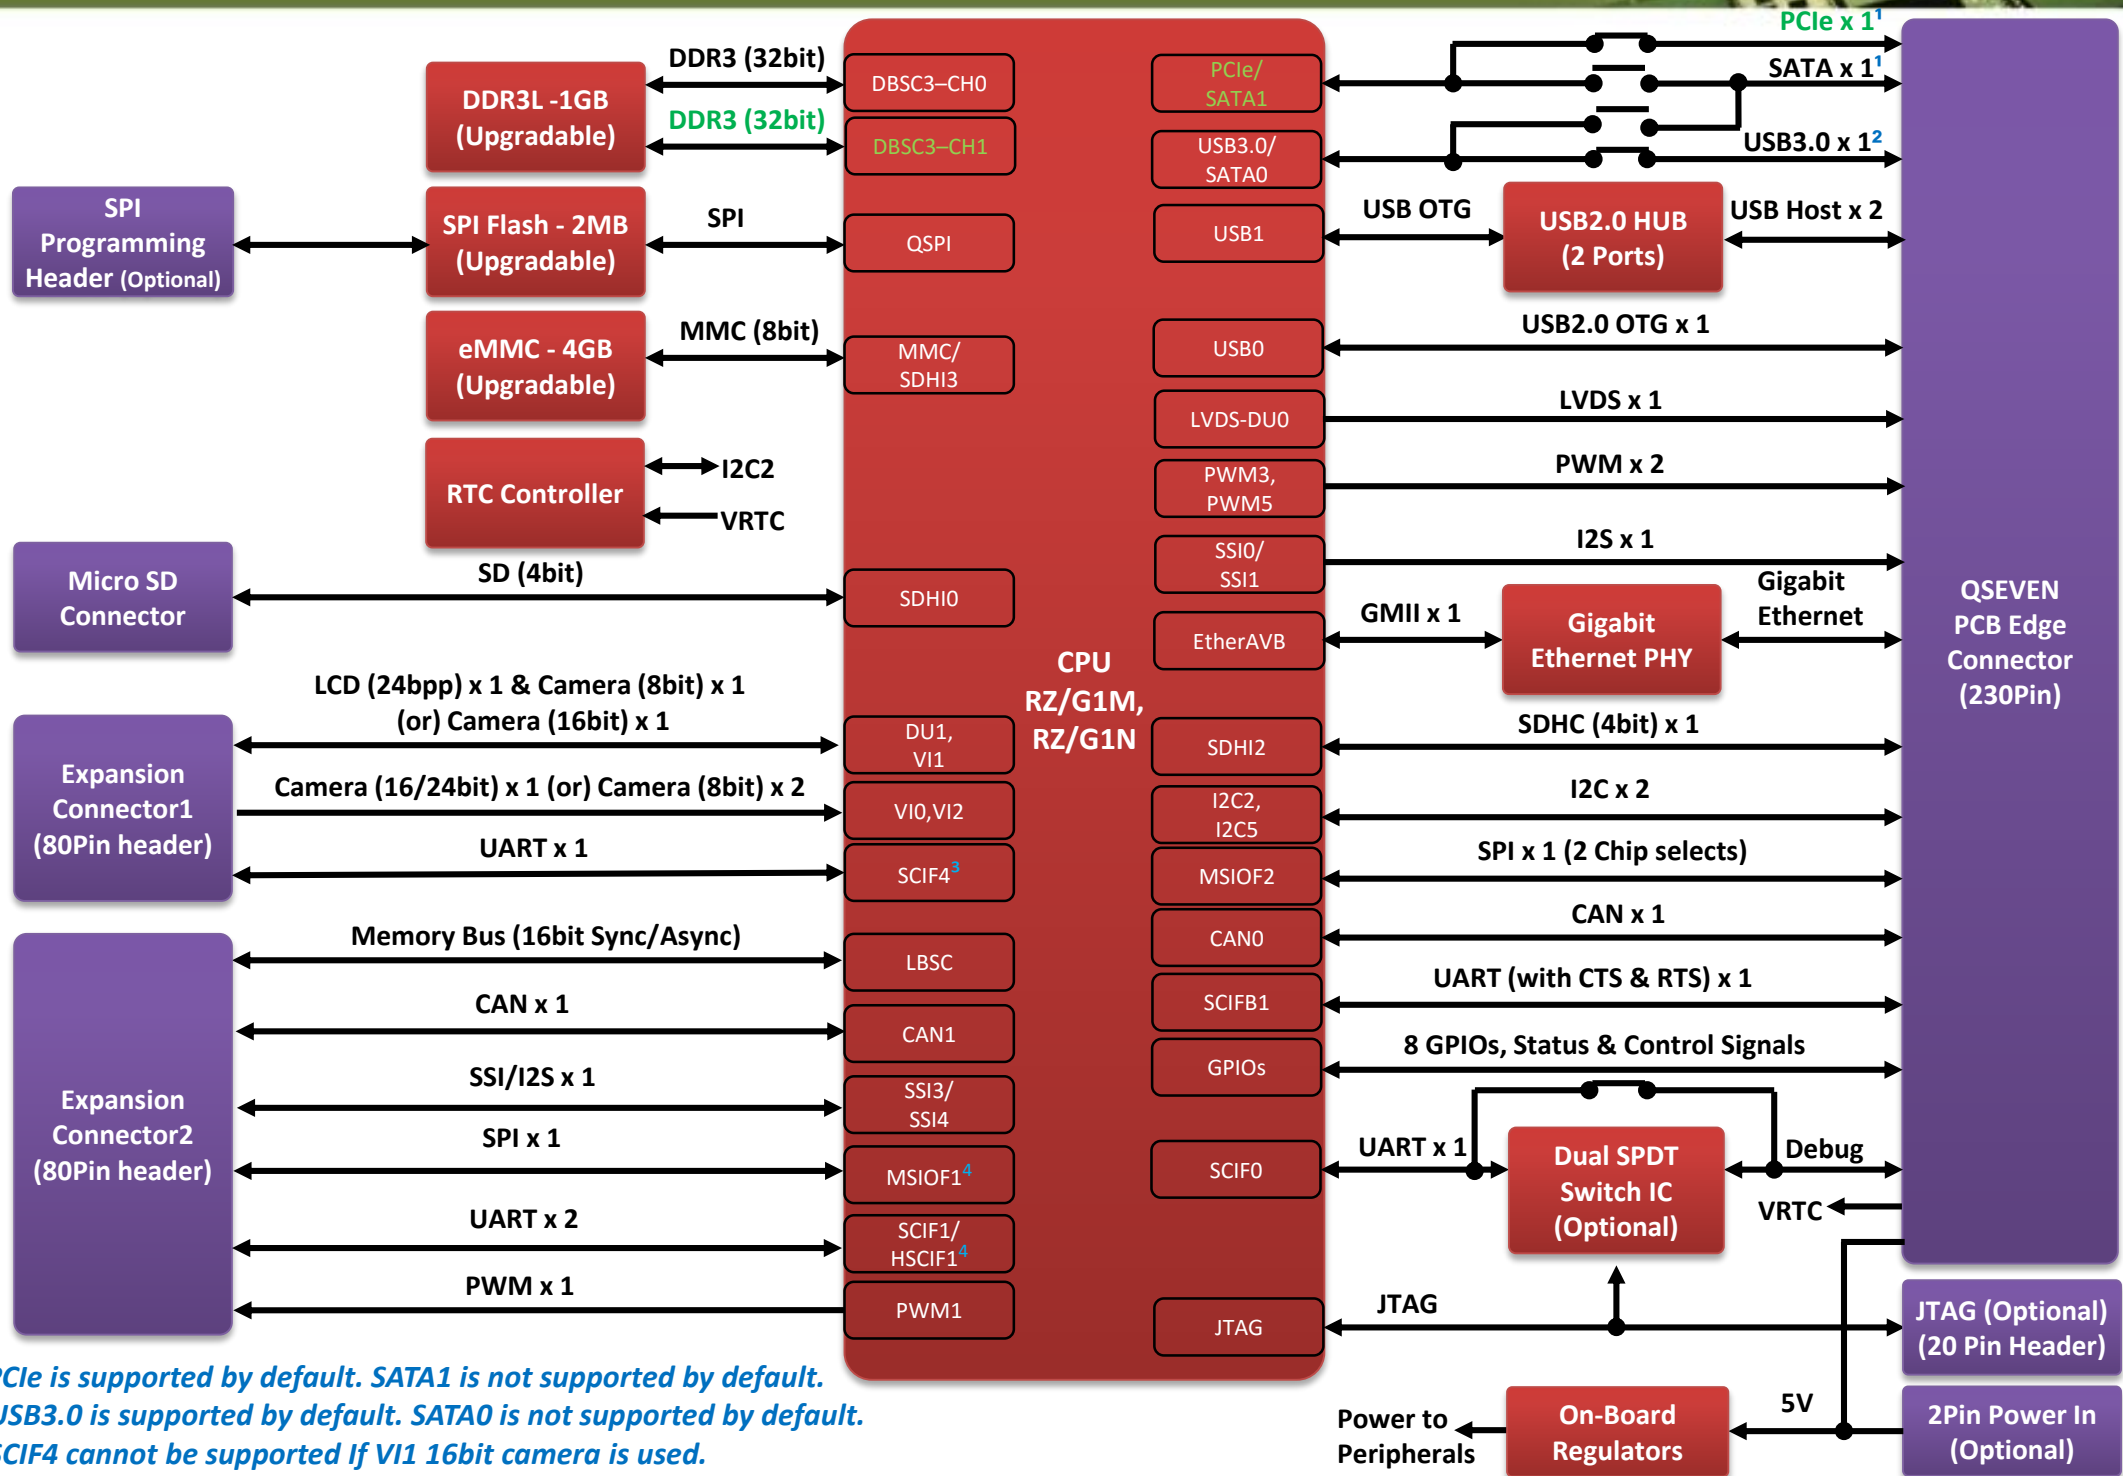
DDR3L -1GB (Upgradable)
DDR3 (32bit)
DDR3 (32bit)
SPI Programming Header (Optional)
SPI Flash - 2MB (Upgradable)
SPI
eMMC - 4GB (Upgradable)
MMC (8bit)
RTC Controller
I2C2
VRTC
Micro SD Connector
SD (4bit)
LCD (24bpp) x 1 & Camera (8bit) x 1 (or) Camera (16bit) x 1
Expansion Connector1 (80Pin header)
Camera (16/24bit) x 1 (or) Camera (8bit) x 2
UART x 1
Expansion Connector2 (80Pin header)
Memory Bus (16bit Sync/Async)
CAN x 1
SSI/I2S x 1
SPI x 1
UART x 2
PWM x 1

DBSC3–CH0
DBSC3–CH1
QSPI
MMC/ SDHI3
SDHI0
DU1, VI1
VI0,VI2
SCIF4$^3$
LBSC
CAN1
SSI3/ SSI4
MSIOF1$^4$
SCIF1/ HSCIF1$^4$
PWM1

CPU RZ/G1M, RZ/G1N

PCIe/ SATA1
USB3.0/ SATA0
USB1
USB0
LVDS-DU0
PWM3, PWM5
SSI0/ SSI1
EtherAVB
SDHI2
I2C2, I2C5
MSIOF2
CAN0
SCIFB1
GPIOs
SCIF0
JTAG

PCIe x 1$^1$
SATA x 1$^1$
USB3.0 x 1$^2$
USB OTG
USB2.0 HUB (2 Ports)
USB Host x 2
USB2.0 OTG x 1
LVDS x 1
PWM x 2
I2S x 1
GMII x 1
Gigabit Ethernet PHY
Gigabit Ethernet
SDHC (4bit) x 1
I2C x 2
SPI x 1 (2 Chip selects)
CAN x 1
UART (with CTS & RTS) x 1
8 GPIOs, Status & Control Signals
UART x 1
Dual SPDT Switch IC (Optional)
Debug
VRTC
JTAG
QSEVEN PCB Edge Connector (230Pin)
JTAG (Optional) (20 Pin Header)
Power to Peripherals
On-Board Regulators
5V
2Pin Power In (Optional)

PCIe is supported by default. SATA1 is not supported by default.
USB3.0 is supported by default. SATA0 is not supported by default.
SCIF4 cannot be supported If VI1 16bit camera is used.